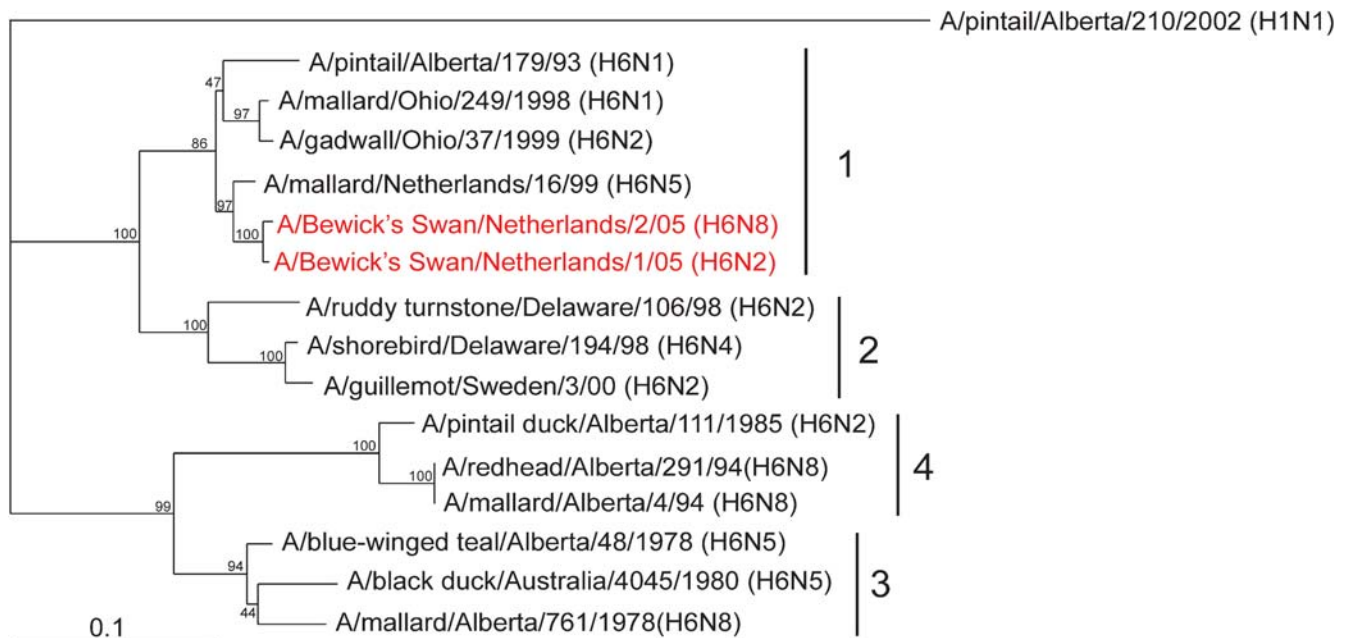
A/pintail/Alberta/210/2002 (H1N1)

47
A/pintail/Alberta/179/93 (H6N1)
97
A/mallard/Ohio/249/1998 (H6N1)
86
A/gadwall/Ohio/37/1999 (H6N2)
A/mallard/Netherlands/16/99 (H6N5)
97
100
A/Bewick's Swan/Netherlands/2/05 (H6N8)
100
A/Bewick's Swan/Netherlands/1/05 (H6N2)

1

A/ruddy turnstone/Delaware/106/98 (H6N2)
100
100
A/shorebird/Delaware/194/98 (H6N4)
A/guillemot/Sweden/3/00 (H6N2)

2

100
A/pintail duck/Alberta/111/1985 (H6N2)
100
A/redhead/Alberta/291/94(H6N8)
A/mallard/Alberta/4/94 (H6N8)

4

99
A/blue-winged teal/Alberta/48/1978 (H6N5)
94
A/black duck/Australia/4045/1980 (H6N5)
44
A/mallard/Alberta/761/1978(H6N8)

3

0.1